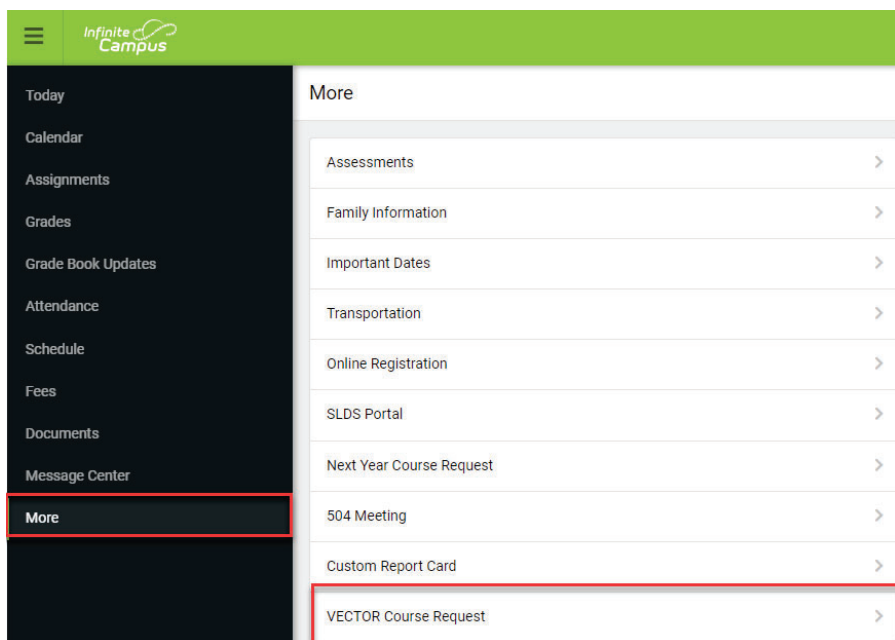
Infinite Campus

Today
Calendar
Assignments
Grades
Grade Book Updates
Attendance
Schedule
Fees
Documents
Message Center
More

More

Assessments
Family Information
Important Dates
Transportation
Online Registration
SLDS Portal
Next Year Course Request
504 Meeting
Custom Report Card
VECTOR Course Request